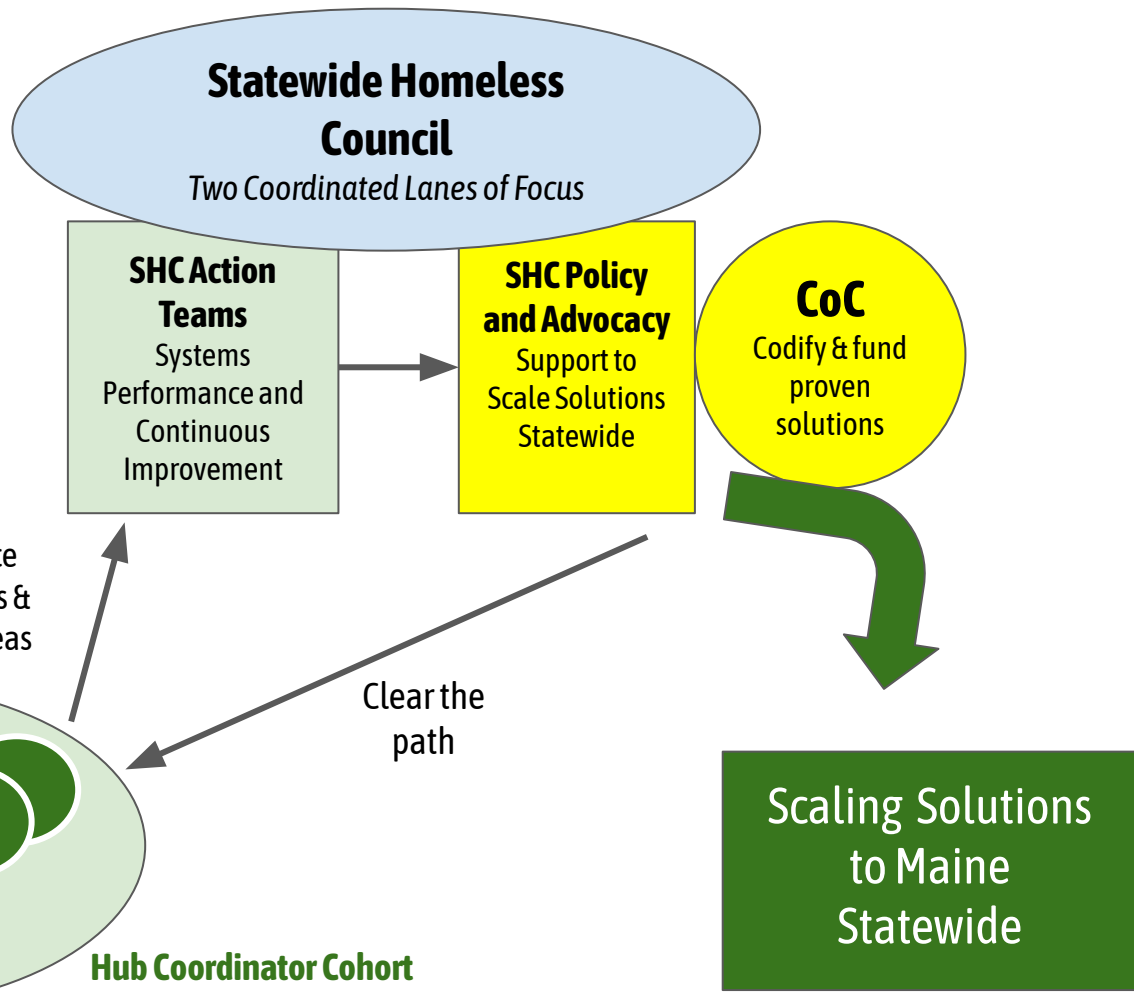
Statewide Homeless Council
Two Coordinated Lanes of Focus

SHC Action Teams
Systems Performance and Continuous Improvement

SHC Policy and Advocacy
Support to Scale Solutions Statewide

CoC
Codify & fund proven solutions

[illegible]te
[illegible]s &
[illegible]eas

Clear the path

Scaling Solutions to Maine Statewide

Hub Coordinator Cohort